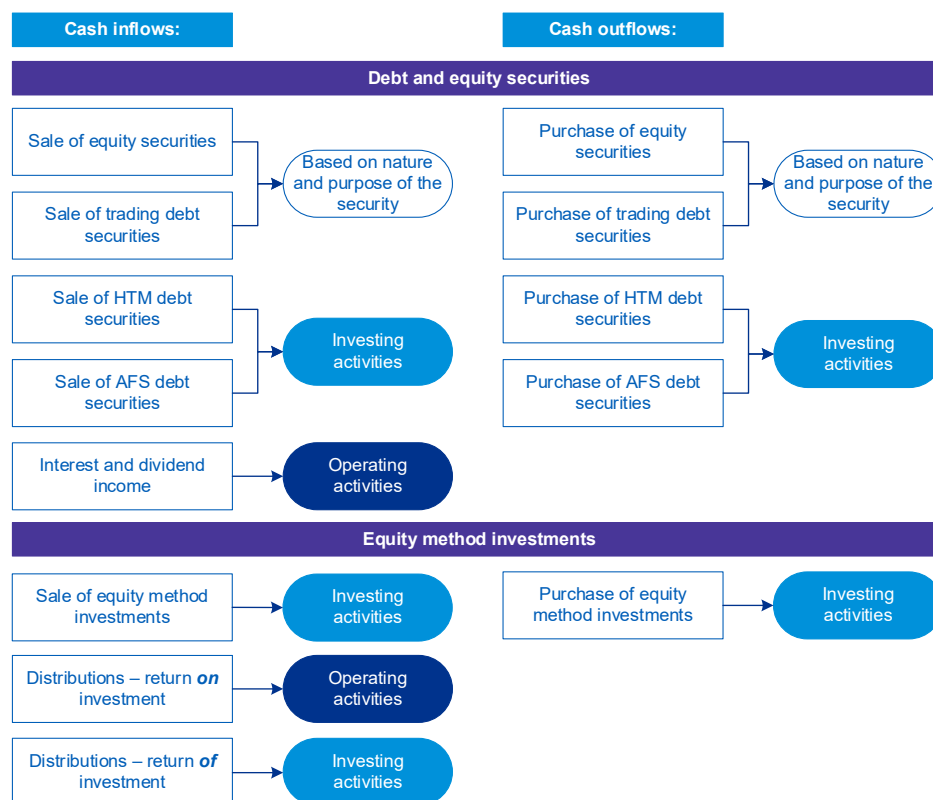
Cash inflows:

Cash outflows:

Debt and equity securities

Sale of equity securities

Sale of trading debt securities

Based on nature and purpose of the security

Purchase of equity securities

Purchase of trading debt securities

Based on nature and purpose of the security

Sale of HTM debt securities

Sale of AFS debt securities

Investing activities

Purchase of HTM debt securities

Purchase of AFS debt securities

Investing activities

Interest and dividend income

Operating activities

Equity method investments

Sale of equity method investments

Investing activities

Purchase of equity method investments

Investing activities

Distributions – return ***on*** investment

Operating activities

Distributions – return ***of*** investment

Investing activities